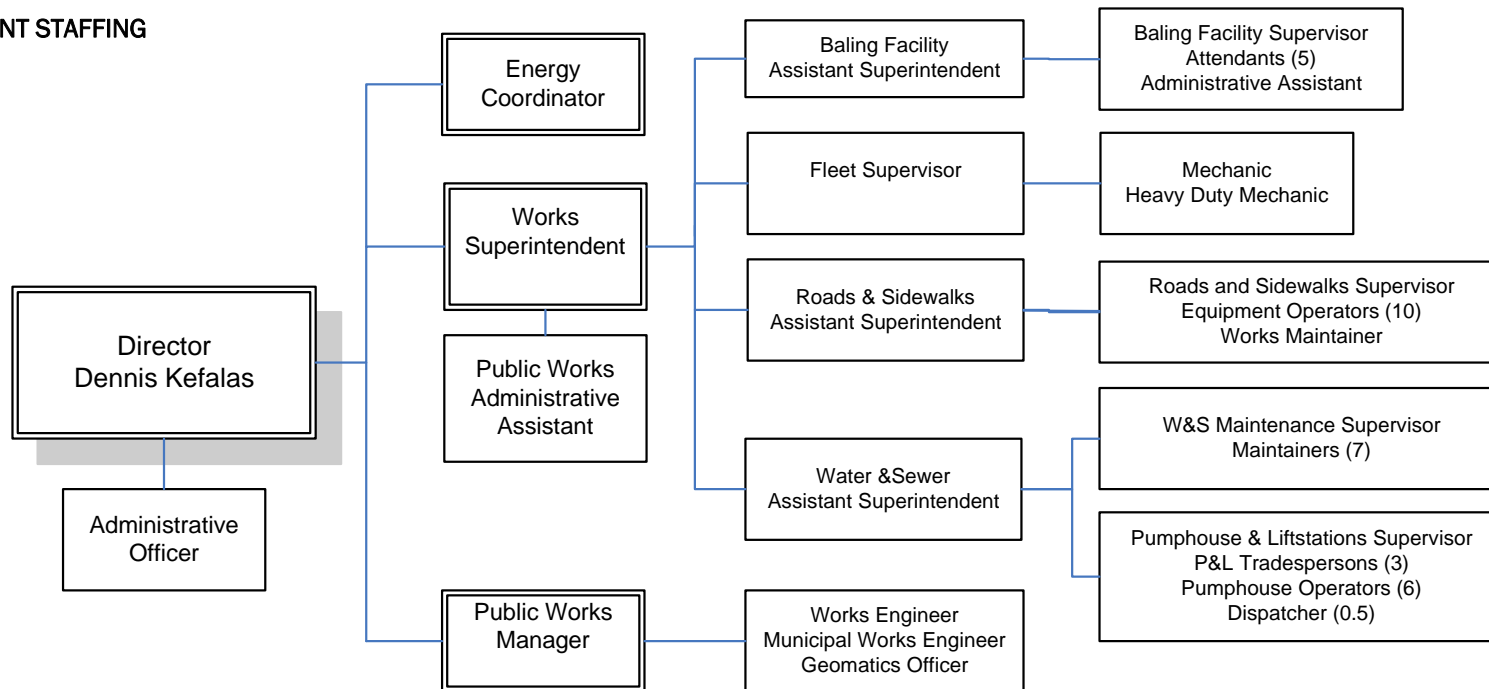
NT STAFFING

Director
Dennis Kefalas

Administrative Officer

Energy Coordinator

Works Superintendent

Public Works Administrative Assistant

Public Works Manager

Baling Facility
Assistant Superintendent

Fleet Supervisor

Roads & Sidewalks
Assistant Superintendent

Water &Sewer
Assistant Superintendent

Works Engineer
Municipal Works Engineer
Geomatics Officer

Baling Facility Supervisor
Attendants (5)
Administrative Assistant

Mechanic
Heavy Duty Mechanic

Roads and Sidewalks Supervisor
Equipment Operators (10)
Works Maintainer

W&S Maintenance Supervisor
Maintainers (7)

Pumphouse & Liftstations Supervisor
P&L Tradespersons (3)
Pumphouse Operators (6)
Dispatcher (0.5)